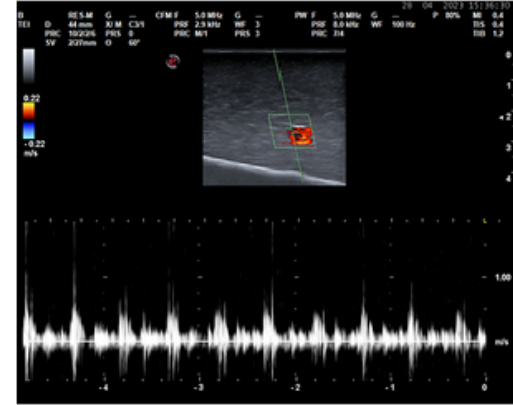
28 04 2023 15:36:30

B RES.M G — CFM F 5.0 MHz G — PW F 5.0 MHz G — P 80% MI 0.4
TEI D 44 mm X/M C3/1 PRF 2.9 kHz WF 3 PRF 8.0 kHz WF 100 Hz TIS 0.4
PRC 10/2/2/6 PRS 0 PRC M/1 PRS 3 PRC 7/4 TIB 1.2
SV 2/27mm O 60°

0.22
-0.22
m/s

0
1
2
3
4

1.00
m/s

-4 -3 -2 -1 0